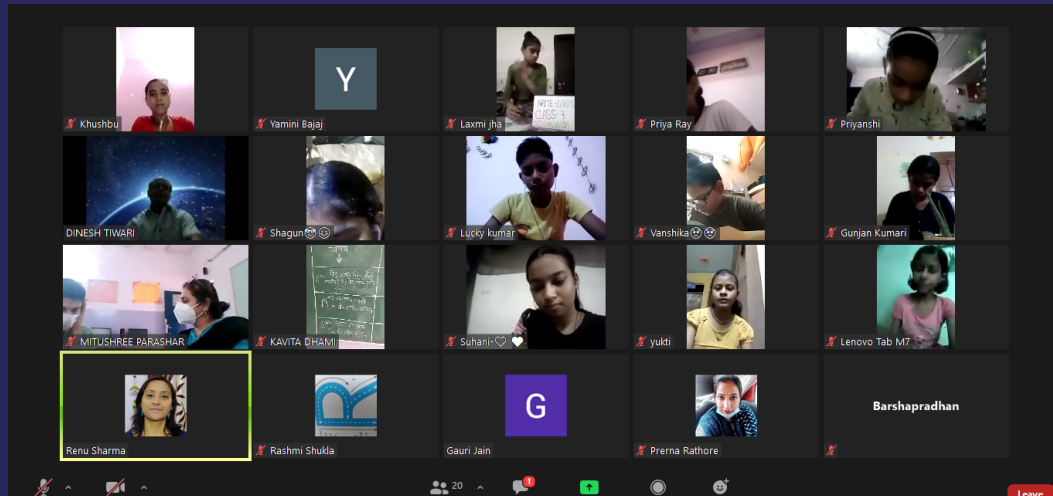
Khushbu
Y
Yamini Bajaj
Laxmi jha
Priya Ray
Priyanshi
DINESH TIWARI
Shagun😍😊
Lucky kumar
Vanshika😍😍
Gunjan Kumari
MITUSHREE PARASHAR
KAVITA DHAMI
Suhani-♡ ♥
yukti
Lenovo Tab M7
Renu Sharma
Rashmi Shukla
G
Gauri Jain
Prerna Rathore
Barshapradhan
20
1
Leave